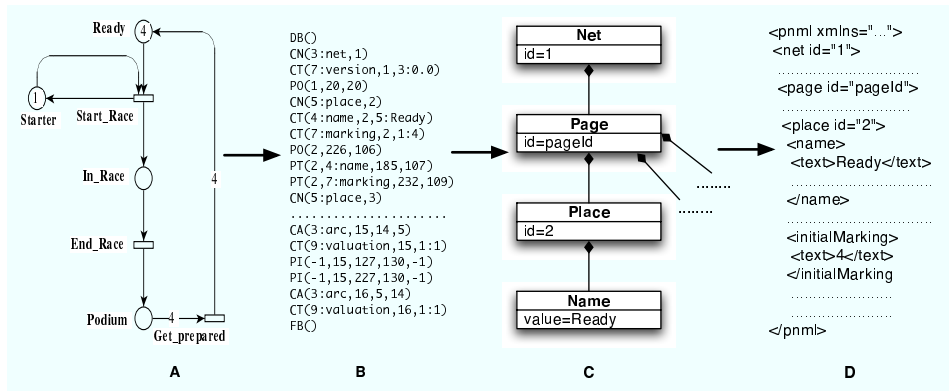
Ready
4
1
Starter
Start_Race
In_Race
End_Race
Podium
4
Get_prepared
4

DB()
CN(3:net,1)
CT(7:version,1,3:0.0)
PO(1,20,20)
CN(5:place,2)
CT(4:name,2,5:Ready)
CT(7:marking,2,1:4)
PO(2,226,106)
PT(2,4:name,185,107)
PT(2,7:marking,232,109)
CN(5:place,3)
....................
CA(3:arc,15,14,5)
CT(9:valuation,15,1:1)
PI(-1,15,127,130,-1)
PI(-1,15,227,130,-1)
CA(3:arc,16,5,14)
CT(9:valuation,16,1:1)
FB()

Net
id=1
Page
id=pageId
Place
id=2
Name
value=Ready
.......
.......

<pnml xmlns="...">
<net id="1">
..................
<page id="pageId">
..................
<place id="2">
<name>
<text>Ready</text>
..................
</name>
..................
<initialMarking>
<text>4</text>
</initialMarking>
..................
..................
</pnml>

A
B
C
D